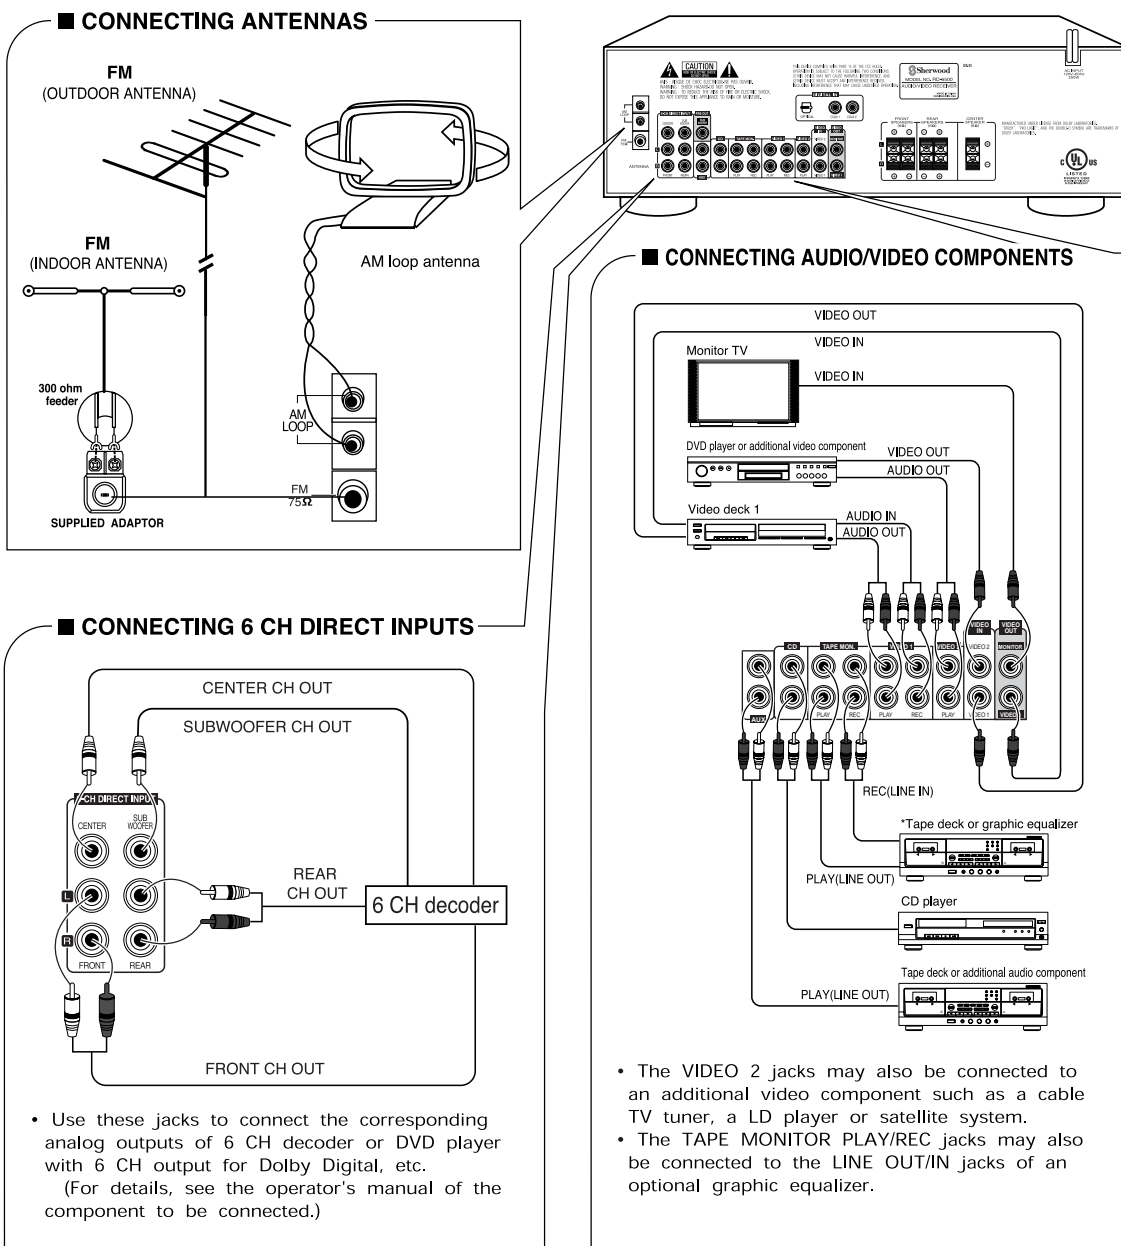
■ CONNECTING ANTENNAS

FM
(OUTDOOR ANTENNA)

FM
(INDOOR ANTENNA)

AM loop antenna

300 ohm feeder

AM LOOP

FM 75Ω

SUPPLIED ADAPTOR

CAUTION

Sherwood

■ CONNECTING 6 CH DIRECT INPUTS

CENTER CH OUT

SUBWOOFER CH OUT

6CH DIRECT INPUT

CENTER

SUB WOOFER

L

R

FRONT

REAR

REAR CH OUT

6 CH decoder

FRONT CH OUT

• Use these jacks to connect the corresponding analog outputs of 6 CH decoder or DVD player with 6 CH output for Dolby Digital, etc.
(For details, see the operator's manual of the component to be connected.)

■ CONNECTING AUDIO/VIDEO COMPONENTS

VIDEO OUT

VIDEO IN

Monitor TV

VIDEO IN

DVD player or additional video component

VIDEO OUT

AUDIO OUT

Video deck 1

AUDIO IN

AUDIO OUT

CD

TAPE MON

VIDEO 1

VIDEO

VIDEO IN

VIDEO 2

VIDEO OUT

MONITOR

AUX

PLAY

REC

PLAY

REC

PLAY

VIDEO 1

VIDEO

REC(LINE IN)

*Tape deck or graphic equalizer

PLAY(LINE OUT)

CD player

Tape deck or additional audio component

PLAY(LINE OUT)

• The VIDEO 2 jacks may also be connected to an additional video component such as a cable TV tuner, a LD player or satellite system.
• The TAPE MONITOR PLAY/REC jacks may also be connected to the LINE OUT/IN jacks of an optional graphic equalizer.